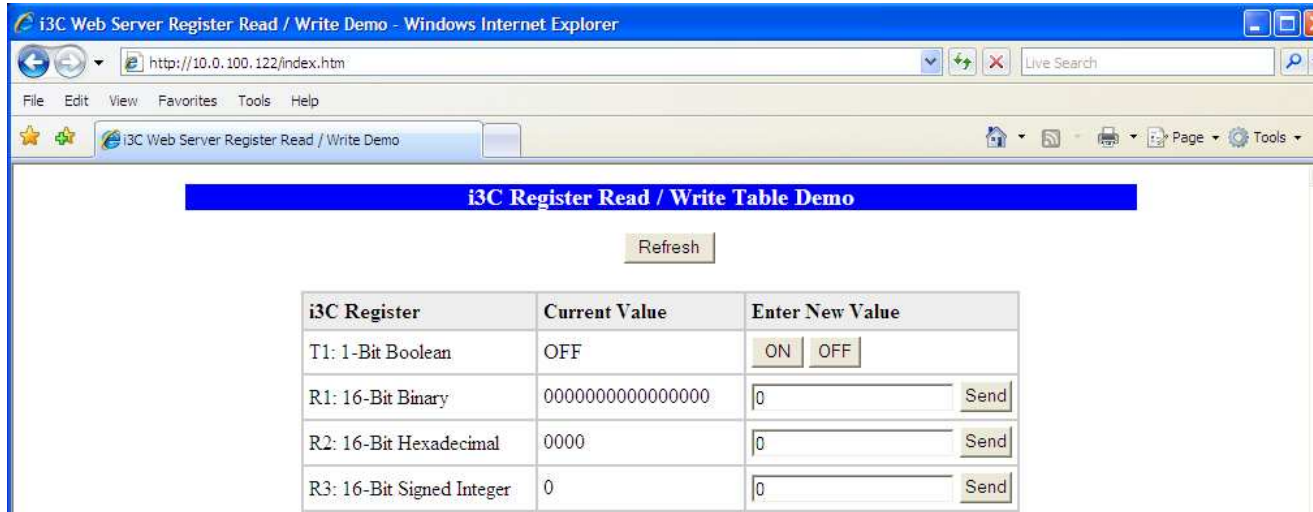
i3C Web Server Register Read / Write Demo - Windows Internet Explorer

http://10.0.100.122/index.htm

Live Search

File Edit View Favorites Tools Help

i3C Web Server Register Read / Write Demo

Page ▾ Tools ▾

i3C Register Read / Write Table Demo

Refresh

| i3C Register | Current Value | Enter New Value |
|---|---|---|
| T1: 1-Bit Boolean | OFF | ON OFF |
| R1: 16-Bit Binary | 0000000000000000 | 0 Send |
| R2: 16-Bit Hexadecimal | 0000 | 0 Send |
| R3: 16-Bit Signed Integer | 0 | 0 Send |